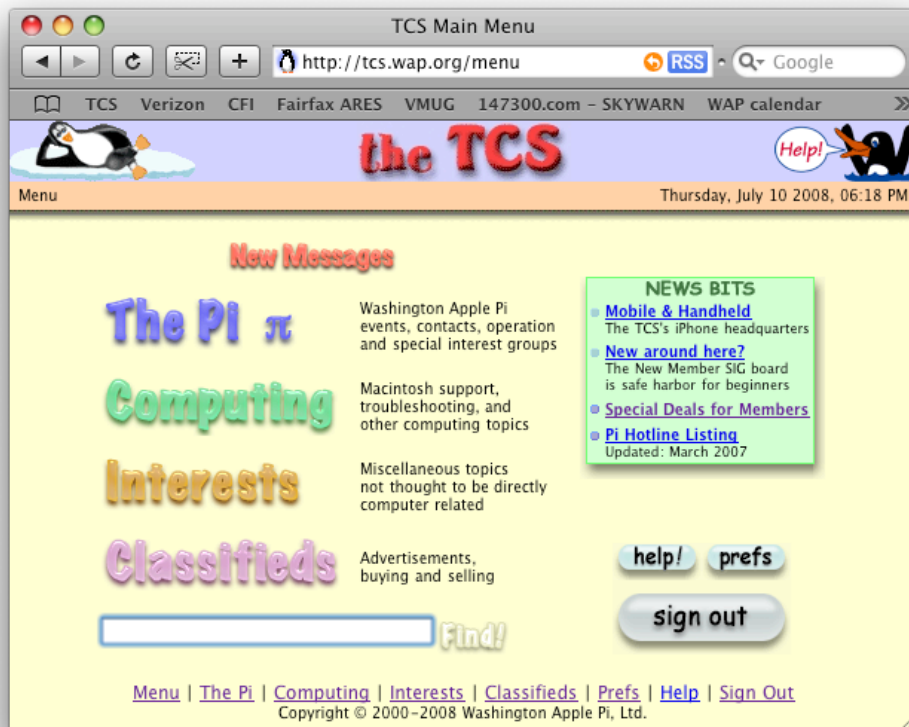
TCS Main Menu

http://tcs.wap.org/menu

RSS

Google

TCS Verizon CFI Fairfax ARES VMUG 147300.com - SKYWARN WAP calendar

the TCS

Help!

Menu

Thursday, July 10 2008, 06:18 PM

New Messages

The Pi π

Washington Apple Pi events, contacts, operation and special interest groups

Computing

Macintosh support, troubleshooting, and other computing topics

Interests

Miscellaneous topics not thought to be directly computer related

Classifieds

Advertisements, buying and selling

Find!

NEWS BITS

Mobile & Handheld
The TCS's iPhone headquarters

New around here?
The New Member SIG board is safe harbor for beginners

Special Deals for Members

Pi Hotline Listing
Updated: March 2007

help!

prefs

sign out

Menu | The Pi | Computing | Interests | Classifieds | Prefs | Help | Sign Out

Copyright © 2000-2008 Washington Apple Pi, Ltd.